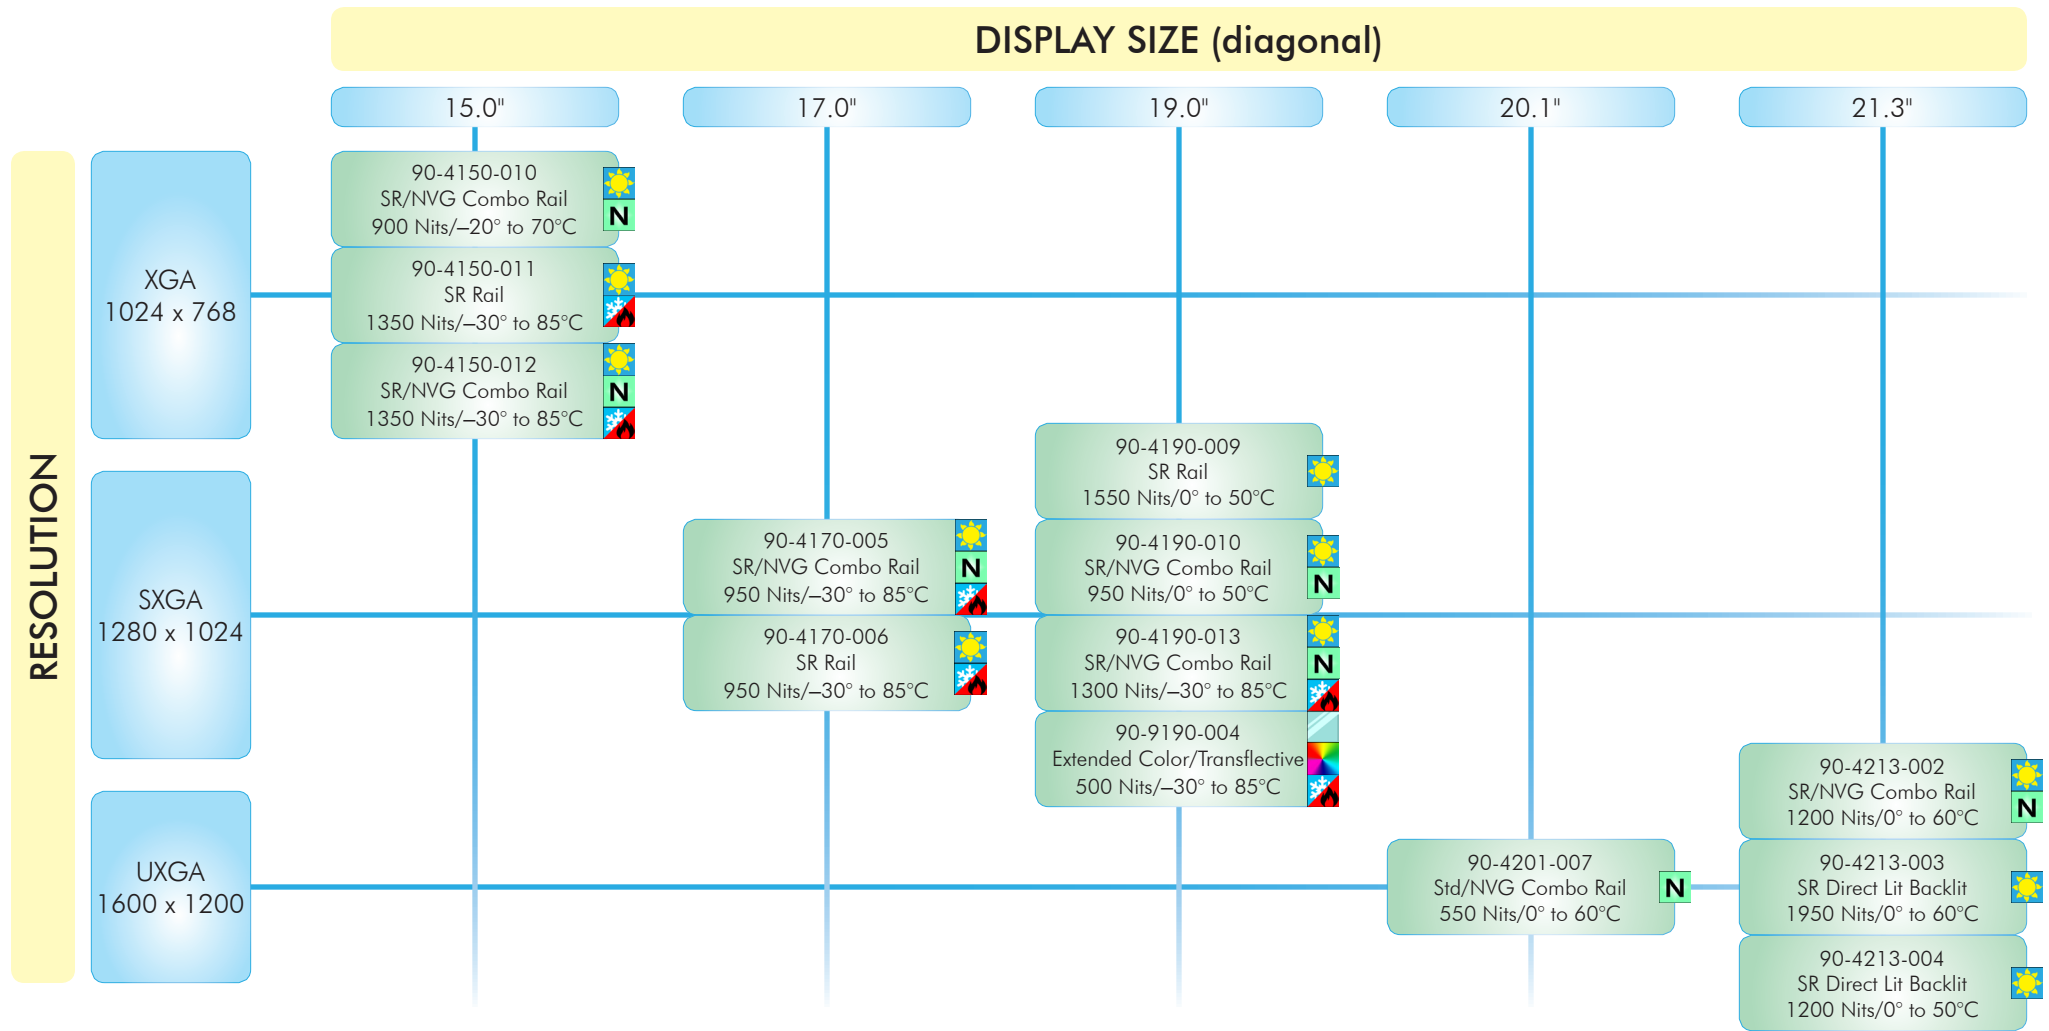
DISPLAY SIZE (diagonal)

15.0"

17.0"

19.0"

20.1"

21.3"

RESOLUTION

XGA
1024 x 768

SXGA
1280 x 1024

UXGA
1600 x 1200

90-4150-010
SR/NVG Combo Rail
900 Nits/–20° to 70°C
N

90-4150-011
SR Rail
1350 Nits/–30° to 85°C

90-4150-012
SR/NVG Combo Rail
1350 Nits/–30° to 85°C
N

90-4190-009
SR Rail
1550 Nits/0° to 50°C

90-4170-005
SR/NVG Combo Rail
950 Nits/–30° to 85°C
N

90-4190-010
SR/NVG Combo Rail
950 Nits/0° to 50°C
N

90-4170-006
SR Rail
950 Nits/–30° to 85°C

90-4190-013
SR/NVG Combo Rail
1300 Nits/–30° to 85°C
N

90-9190-004
Extended Color/Transflective
500 Nits/–30° to 85°C

90-4213-002
SR/NVG Combo Rail
1200 Nits/0° to 60°C
N

90-4201-007
Std/NVG Combo Rail
550 Nits/0° to 60°C
N

90-4213-003
SR Direct Lit Backlit
1950 Nits/0° to 60°C

90-4213-004
SR Direct Lit Backlit
1200 Nits/0° to 50°C